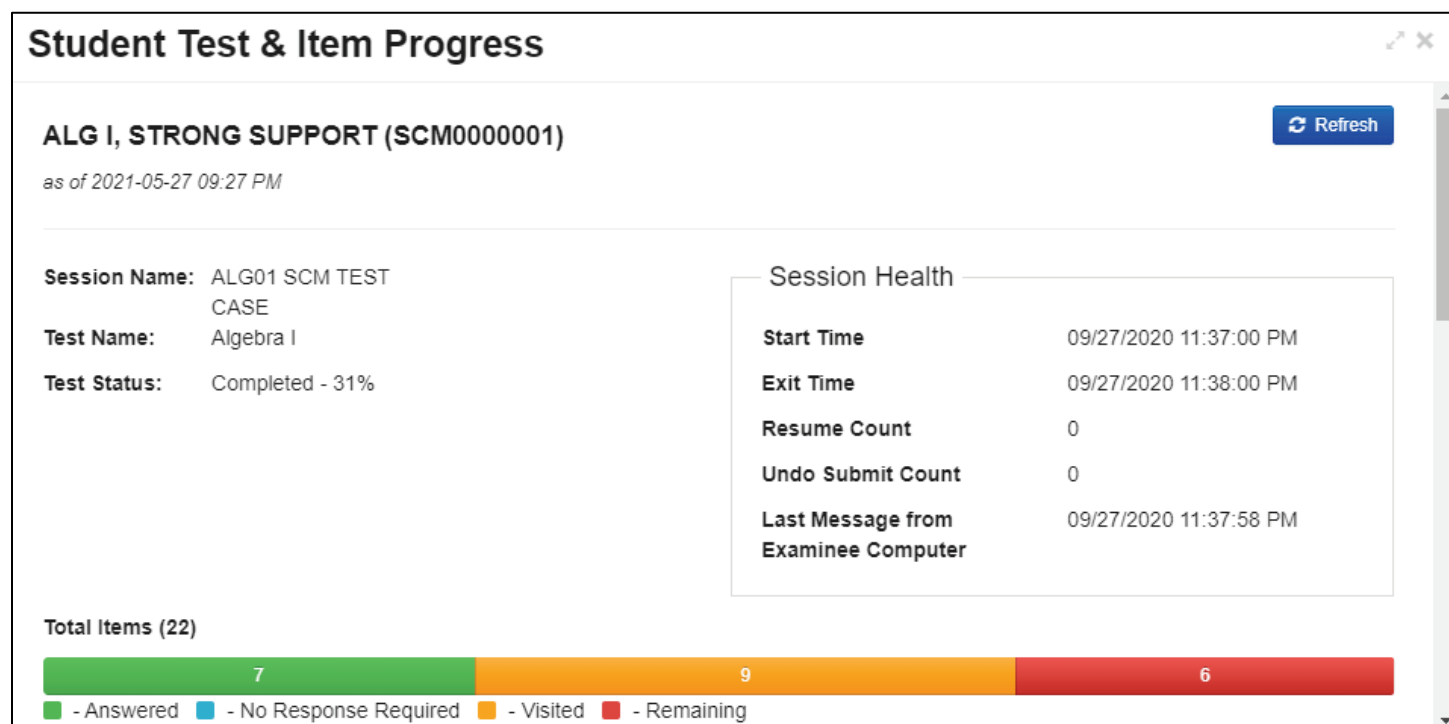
Student Test & Item Progress

ALG I, STRONG SUPPORT (SCM0000001)

Refresh

as of 2021-05-27 09:27 PM

Session Name: ALG01 SCM TEST CASE
Test Name: Algebra I
Test Status: Completed - 31%

Session Health

| | |
|---|---|
| Start Time | 09/27/2020 11:37:00 PM |
| Exit Time | 09/27/2020 11:38:00 PM |
| Resume Count | 0 |
| Undo Submit Count | 0 |
| Last Message from Examinee Computer | 09/27/2020 11:37:58 PM |

Total Items (22)

7 9 6

- Answered - No Response Required - Visited - Remaining